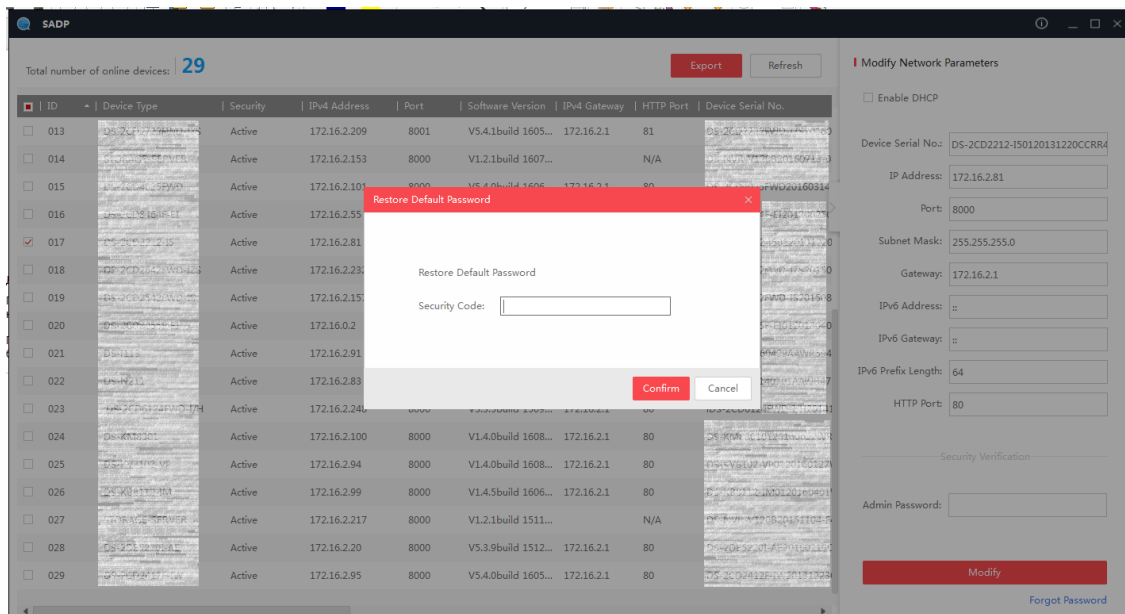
SADP

Total number of online devices: 29

Export Refresh

| ID | Device Type | Security | IPv4 Address | Port | Software Version | IPv4 Gateway | HTTP Port | Device Serial No. |
|---|---|---|---|---|---|---|---|---|
| 013 | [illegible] | Active | 172.16.2.209 | 8001 | V5.4.1build 1605... | 172.16.2.1 | 81 | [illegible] |
| 014 | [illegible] | Active | 172.16.2.153 | 8000 | V1.2.1build 1607... | | N/A | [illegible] |
| 015 | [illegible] | Active | 172.16.2.101 | 8000 | V5.4.0build 1606... | 172.16.2.1 | 80 | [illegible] |
| 016 | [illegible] | Active | 172.16.2.55 | | | | | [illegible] |
| 017 | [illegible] | Active | 172.16.2.81 | | | | | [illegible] |
| 018 | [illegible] | Active | 172.16.2.23 | | | | | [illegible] |
| 019 | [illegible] | Active | 172.16.2.15 | | | | | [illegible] |
| 020 | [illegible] | Active | 172.16.0.2 | | | | | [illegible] |
| 021 | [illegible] | Active | 172.16.2.91 | | | | | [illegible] |
| 022 | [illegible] | Active | 172.16.2.83 | | | | | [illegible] |
| 023 | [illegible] | Active | 172.16.2.246 | 8000 | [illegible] | 172.16.2.1 | 80 | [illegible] |
| 024 | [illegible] | Active | 172.16.2.100 | 8000 | V1.4.0build 1608... | 172.16.2.1 | 80 | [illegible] |
| 025 | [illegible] | Active | 172.16.2.94 | 8000 | V1.4.0build 1608... | 172.16.2.1 | 80 | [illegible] |
| 026 | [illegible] | Active | 172.16.2.99 | 8000 | V1.4.5build 1606... | 172.16.2.1 | 80 | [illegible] |
| 027 | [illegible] | Active | 172.16.2.217 | 8000 | V1.2.1build 1511... | | N/A | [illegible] |
| 028 | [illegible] | Active | 172.16.2.20 | 8000 | V5.3.9build 1512... | 172.16.2.1 | 80 | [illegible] |
| 029 | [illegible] | Active | 172.16.2.95 | 8000 | V5.4.0build 1605... | 172.16.2.1 | 80 | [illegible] |

Restore Default Password

Restore Default Password

Security Code:

Confirm Cancel

Modify Network Parameters

Enable DHCP

Device Serial No.: DS-2CD2212-I50120131220CCRR4

IP Address: 172.16.2.81

Port: 8000

Subnet Mask: 255.255.255.0

Gateway: 172.16.2.1

IPv6 Address: ::

IPv6 Gateway: ::

IPv6 Prefix Length: 64

HTTP Port: 80

Security Verification

Admin Password:

Modify

Forgot Password